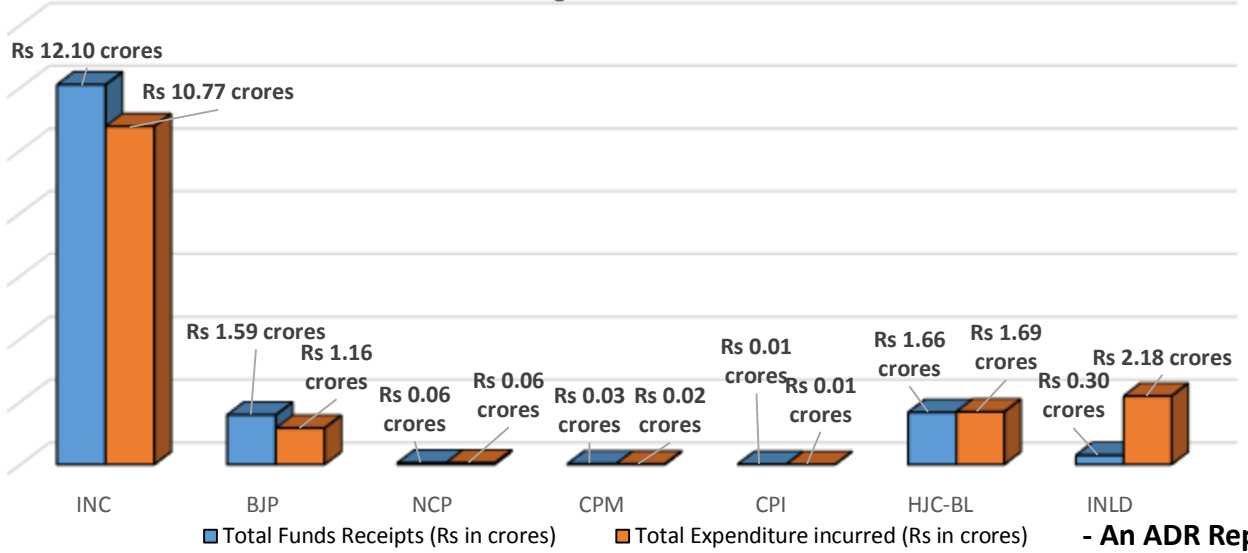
Rs 12.10 crores
Rs 10.77 crores
Rs 1.59 crores
Rs 1.16 crores
Rs 0.06 crores
Rs 0.06 crores
Rs 0.03 crores
Rs 0.02 crores
Rs 0.01 crores
Rs 0.01 crores
Rs 1.66 crores
Rs 1.69 crores
Rs 0.30 crores
Rs 2.18 crores

INC BJP NCP CPM CPI HJC-BL INLD

Total Funds Receipts (Rs in crores) Total Expenditure incurred (Rs in crores)

- An ADR Rep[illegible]